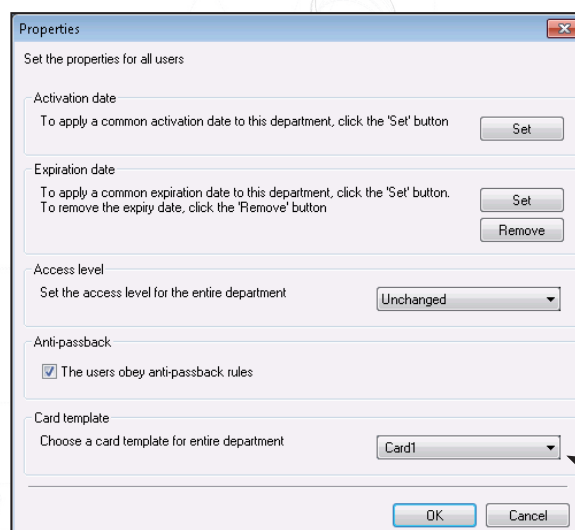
Properties

Set the properties for all users

Activation date

To apply a common activation date to this department, click the 'Set' button

Set

Expiration date

To apply a common expiration date to this department, click the 'Set' button. To remove the expiry date, click the 'Remove' button

Set

Remove

Access level

Set the access level for the entire department

Unchanged

Anti-passback

The users obey anti-passback rules

Card template

Choose a card template for entire department

Card1

OK

Cancel